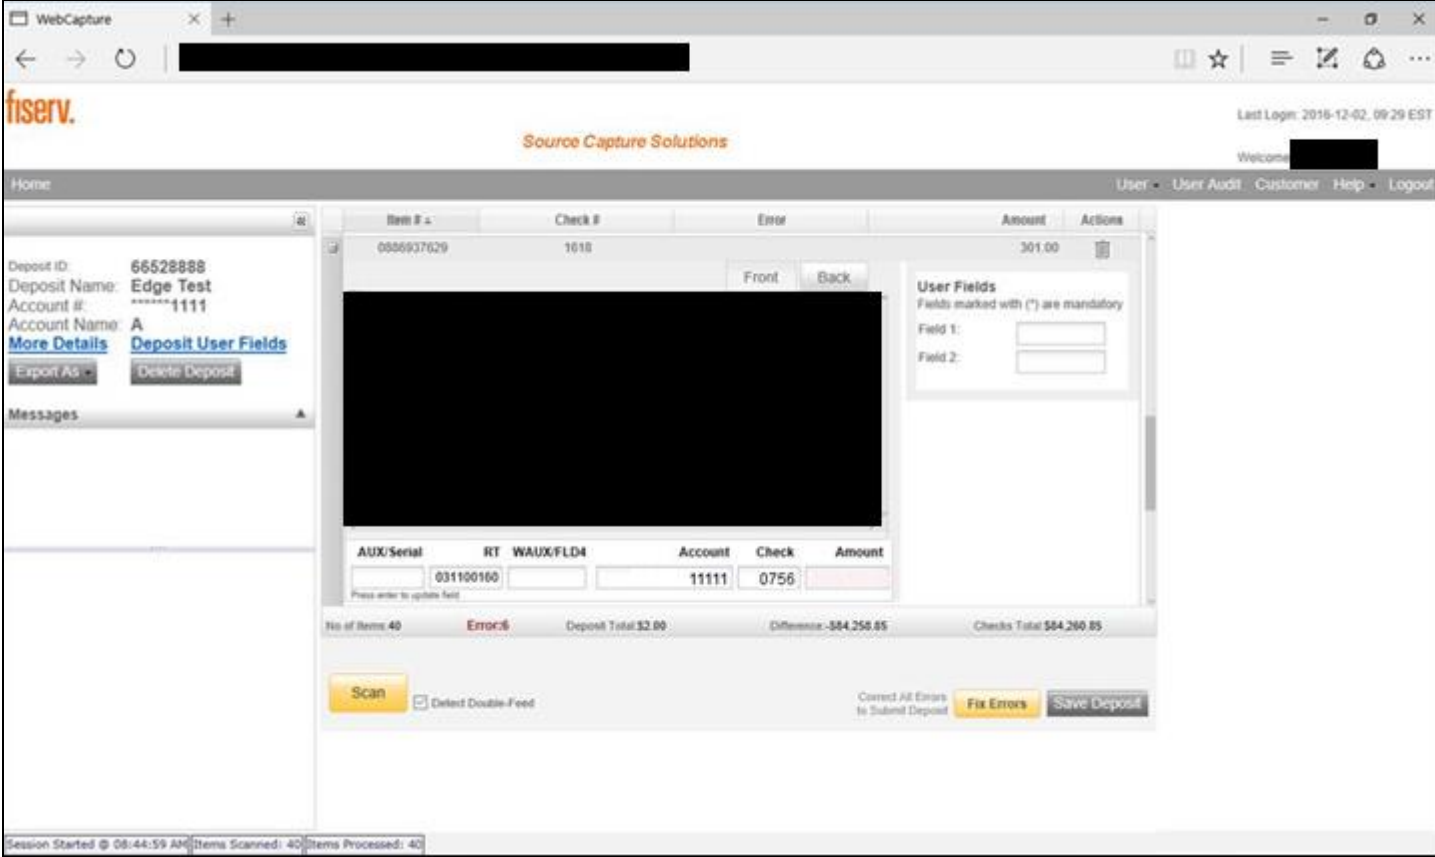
WebCapture

fiserv.

Last Login: 2016-12-02, 09:29 EST

Source Capture Solutions

Welcome

Home

User · User Audit · Customer · Help · Logout

Deposit ID: 66528888
Deposit Name: Edge Test
Account #: ******1111
Account Name: A

More Details · Deposit User Fields

Export As · Delete Deposit

Messages

| Item # | Check # | Error | Amount | Actions |
|---|---|---|---|---|
| 0886937629 | 1010 | | 301.00 | |

Front · Back

User Fields
Fields marked with (*) are mandatory
Field 1:
Field 2:

| AUX/Serial | RT | WAUX/FLD4 | Account | Check | Amount |
|---|---|---|---|---|---|
| | 031100160 | | 11111 | 0756 | |

Press enter to update field

No of Items 40 · Error:6 · Deposit Total $2.00 · Difference -$84,258.85 · Checks Total $84,260.85

Scan · Detect Double-Feed

Correct All Errors to Submit Deposit · Fix Errors · Save Deposit

Session Started @ 08:44:59 AM · Items Scanned: 40 · Items Processed: 40